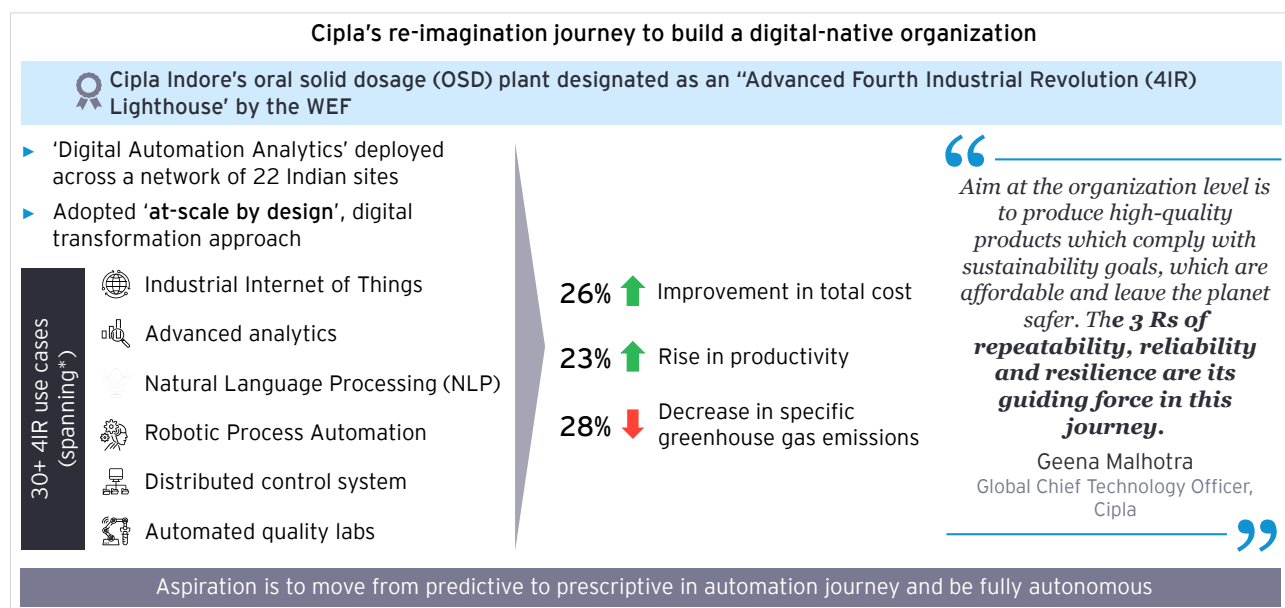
Cipla's re-imagination journey to build a digital-native organization

Cipla Indore's oral solid dosage (OSD) plant designated as an "Advanced Fourth Industrial Revolution (4IR) Lighthouse' by the WEF

► 'Digital Automation Analytics' deployed across a network of 22 Indian sites

► Adopted 'at-scale by design', digital transformation approach

30+ 4IR use cases (spanning*)

Industrial Internet of Things

Advanced analytics

Natural Language Processing (NLP)

Robotic Process Automation

Distributed control system

Automated quality labs

26% Improvement in total cost

23% Rise in productivity

28% Decrease in specific greenhouse gas emissions

"

Aim at the organization level is to produce high-quality products which comply with sustainability goals, which are affordable and leave the planet safer. The 3 Rs of repeatability, reliability and resilience are its guiding force in this journey.

Geena Malhotra
Global Chief Technology Officer, Cipla

"

Aspiration is to move from predictive to prescriptive in automation journey and be fully autonomous